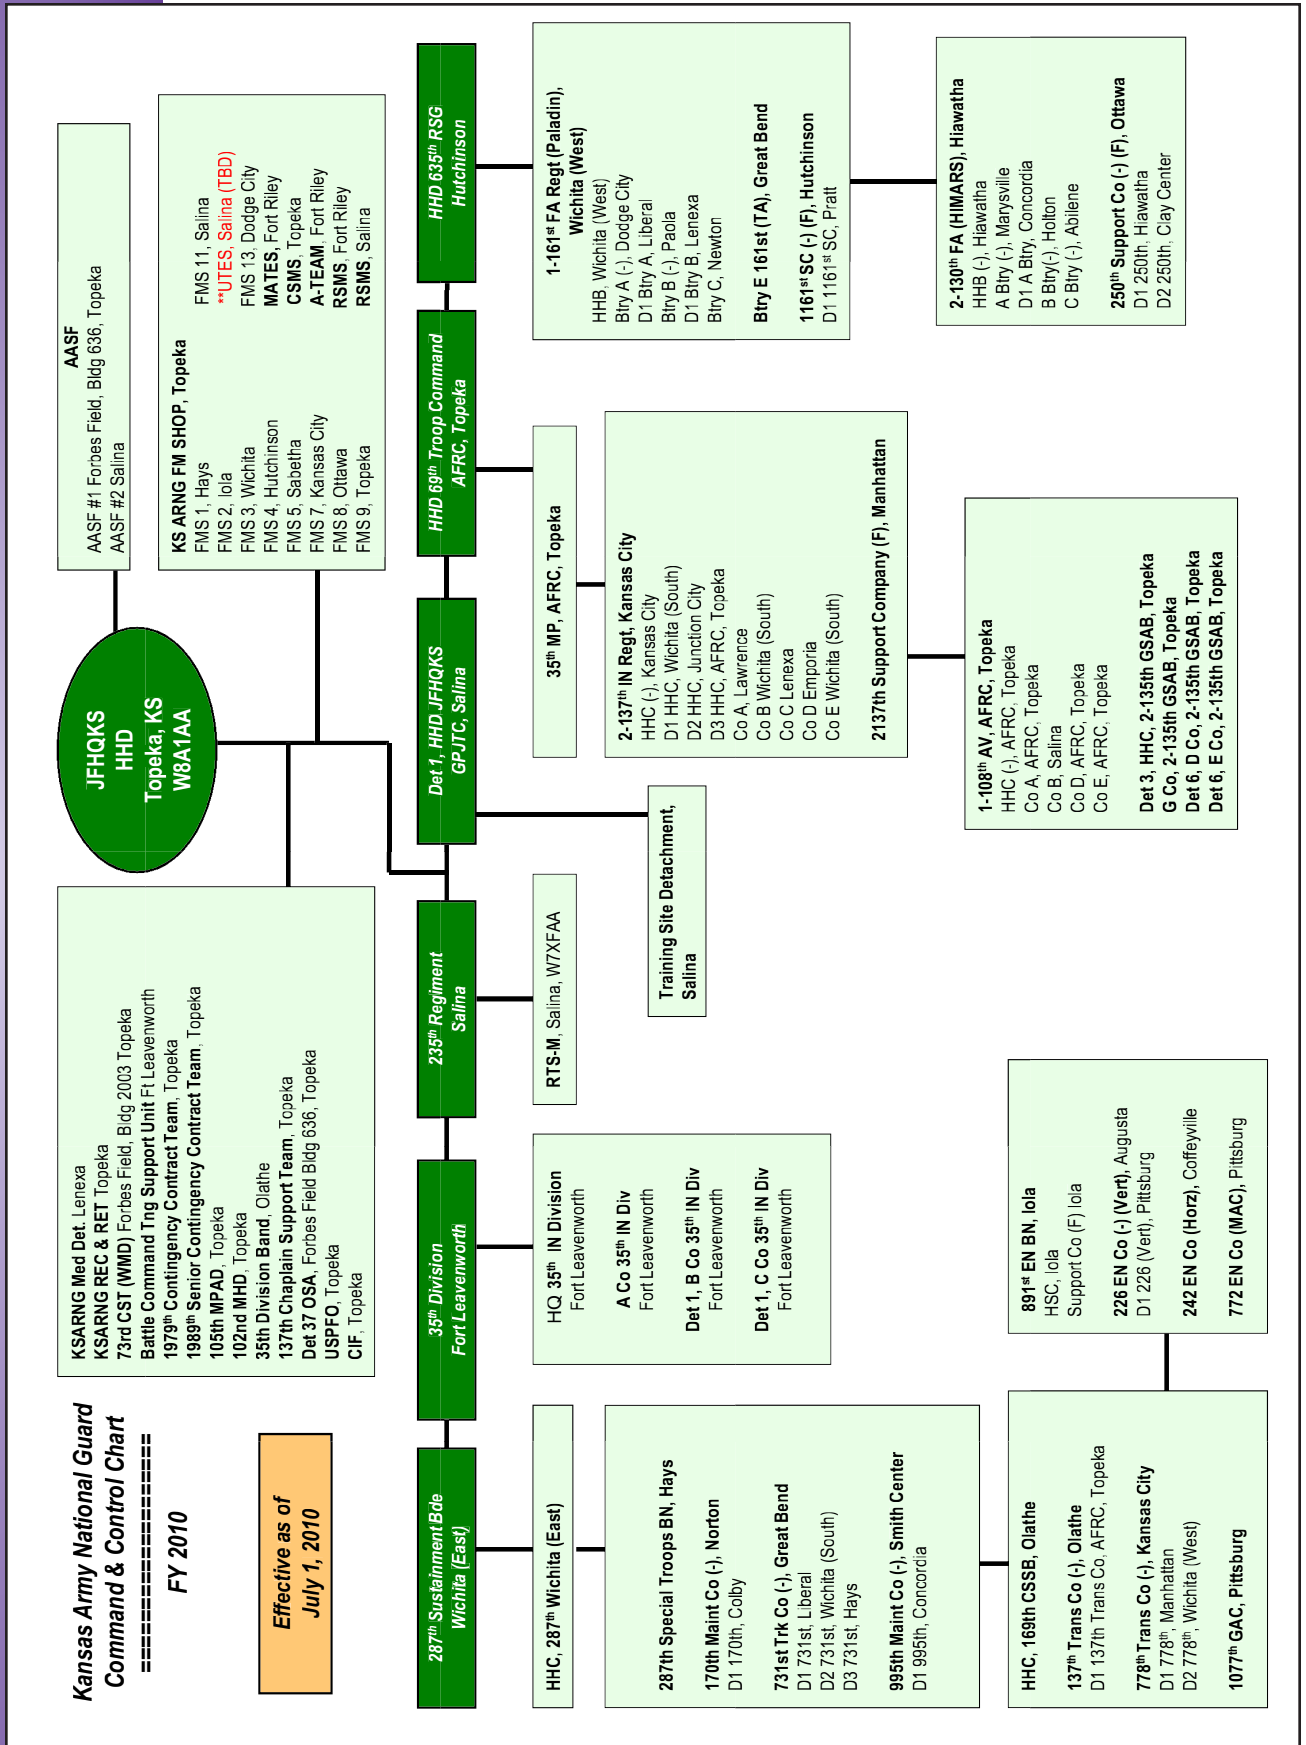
Kansas Army National Guard
Command & Control Chart
==================
FY 2010

Effective as of
July 1, 2010

JFHQKS
HHD
Topeka, KS
W8A1AA

AASF
AASF #1 Forbes Field, Bldg 636, Topeka
AASF #2 Salina

KS ARNG FM SHOP, Topeka
FMS 1, Hays
FMS 2, Iola
FMS 3, Wichita
FMS 4, Hutchinson
FMS 5, Sabetha
FMS 7, Kansas City
FMS 8, Ottawa
FMS 9, Topeka
FMS 11, Salina
**UTES, Salina (TBD)
FMS 13, Dodge City
MATES, Fort Riley
CSMS, Topeka
A-TEAM, Fort Riley
RSMS, Fort Riley
RSMS, Salina

KSARNG Med Det, Lenexa
KSARNG REC & RET Topeka
73rd CST (WMD) Forbes Field, Bldg 2003 Topeka
Battle Command Tng Support Unit Ft Leavenworth
179$^{th}$ Contingency Contract Team, Topeka
198$^{th}$ Senior Contingency Contract Team, Topeka
105th MPAD, Topeka
102nd MHD, Topeka
35th Division Band, Olathe
137th Chaplain Support Team, Topeka
Det 37 OSA, Forbes Field Bldg 636, Topeka
USPFO, Topeka
CIF, Topeka

287$^{th}$ Sustainment Bde
Wichita (East)

HHC, 287$^{th}$ Wichita (East)

287th Special Troops BN, Hays
170th Maint Co (-), Norton
D1 170th, Colby
731st Trk Co (-), Great Bend
D1 731st, Liberal
D2 731st, Wichita (South)
D3 731st, Hays
995th Maint Co (-), Smith Center
D1 995th, Concordia

HHC, 169th CSSB, Olathe
137$^{th}$ Trans Co (-), Olathe
D1 137th Trans Co, AFRC, Topeka
778$^{th}$ Trans Co (-), Kansas City
D1 778$^{th}$, Manhattan
D2 778$^{th}$, Wichita (West)
1077$^{th}$ GAC, Pittsburg

891$^{st}$ EN BN, Iola
HSC, Iola
Support Co (F) Iola
226 EN Co (-) (Vert), Augusta
D1 226 (Vert), Pittsburg
242 EN Co (Horz), Coffeyville
772 EN Co (MAC), Pittsburg

35$^{th}$ Division
Fort Leavenworth

HQ 35$^{th}$ IN Division
Fort Leavenworth
A Co 35$^{th}$ IN Div
Fort Leavenworth
Det 1, B Co 35$^{th}$ IN Div
Fort Leavenworth
Det 1, C Co 35$^{th}$ IN Div
Fort Leavenworth

235$^{th}$ Regiment
Salina

RTS-M, Salina, W7XFAA

Det 1, HHD JFHQKS
GPJTC, Salina

Training Site Detachment,
Salina

HHD 69$^{th}$ Troop Command
AFRC, Topeka

35$^{th}$ MP, AFRC, Topeka

2-137$^{th}$ IN Regt, Kansas City
HHC (-), Kansas City
D1 HHC, Wichita (South)
D2 HHC, Junction City
D3 HHC, AFRC, Topeka
Co A, Lawrence
Co B Wichita (South)
Co C Lenexa
Co D Emporia
Co E Wichita (South)

2137th Support Company (F), Manhattan

1-108$^{th}$ AV, AFRC, Topeka
HHC (-), AFRC, Topeka
Co A, AFRC, Topeka
Co B, Salina
Co D, AFRC, Topeka
Co E, AFRC, Topeka
Det 3, HHC, 2-135th GSAB, Topeka
G Co, 2-135th GSAB, Topeka
Det 6, D Co, 2-135th GSAB, Topeka
Det 6, E Co, 2-135th GSAB, Topeka

HHD 635$^{th}$ RSG
Hutchinson

1-161$^{st}$ FA Regt (Paladin),
Wichita (West)
HHB, Wichita (West)
Btry A (-), Dodge City
D1 Btry A, Liberal
Btry B (-), Paola
D1 Btry B, Lenexa
Btry C, Newton
Btry E 161st (TA), Great Bend
1161$^{st}$ SC (-) (F), Hutchinson
D1 1161$^{st}$ SC, Pratt

2-130$^{th}$ FA (HIMARS), Hiawatha
HHB (-), Hiawatha
A Btry (-), Marysville
D1 A Btry, Concordia
B Btry(-), Holton
C Btry (-), Abilene
250$^{th}$ Support Co (-) (F), Ottawa
D1 250th, Hiawatha
D2 250th, Clay Center